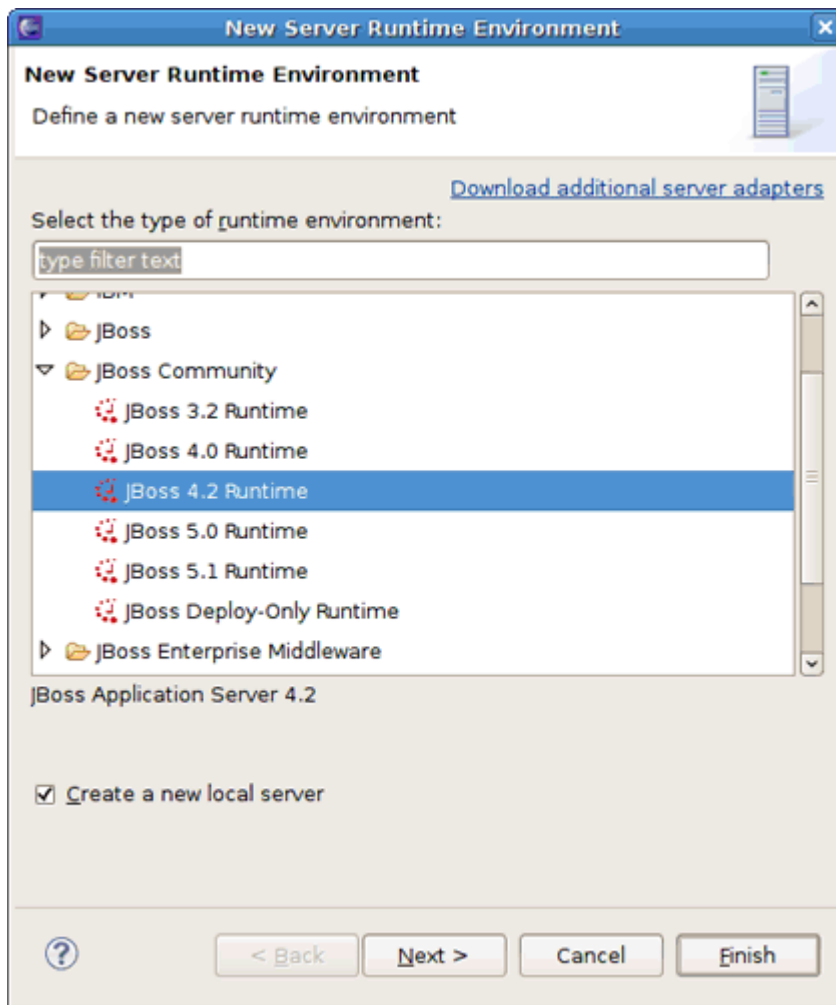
New Server Runtime Environment

New Server Runtime Environment

Define a new server runtime environment

Download additional server adapters

Select the type of runtime environment:

type filter text

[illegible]

JBoss

JBoss Community

JBoss 3.2 Runtime

JBoss 4.0 Runtime

JBoss 4.2 Runtime

JBoss 5.0 Runtime

JBoss 5.1 Runtime

JBoss Deploy-Only Runtime

JBoss Enterprise Middleware

JBoss Application Server 4.2

Create a new local server

< Back

Next >

Cancel

Finish